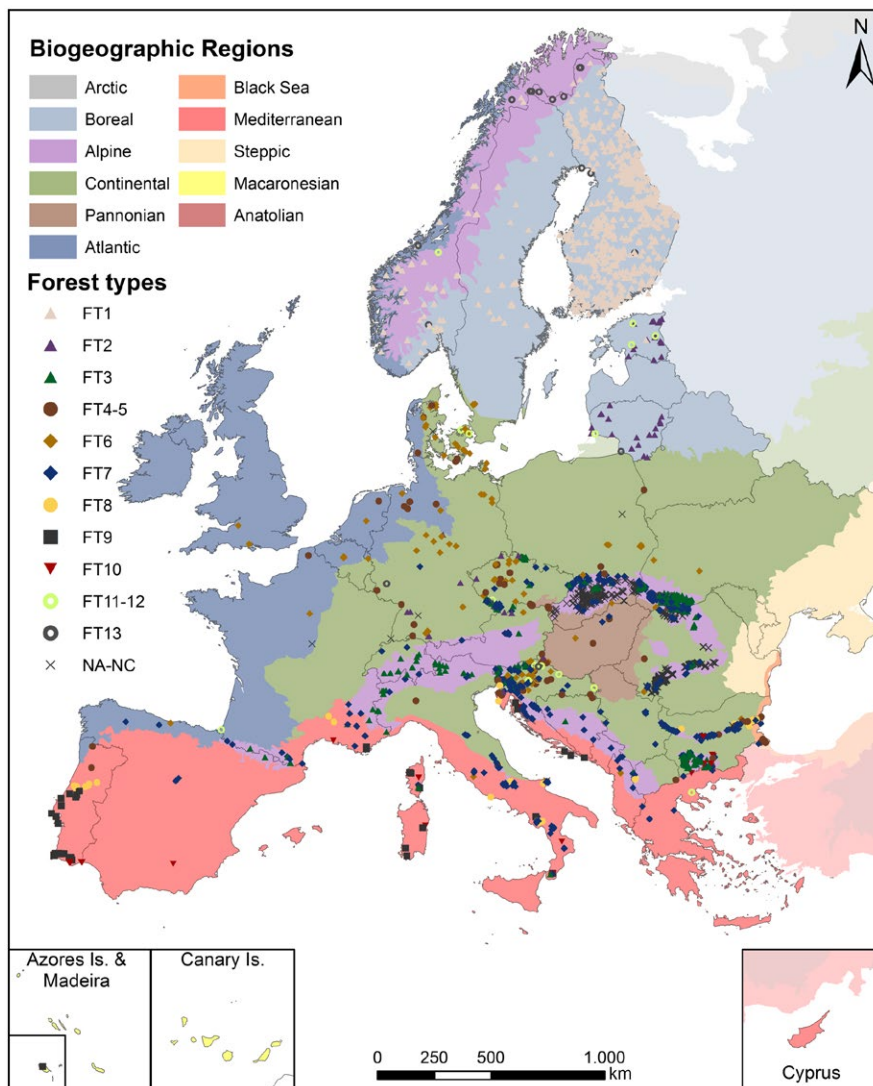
Biogeographic Regions

Arctic
Black Sea
Boreal
Mediterranean
Alpine
Steppic
Continental
Macaronesian
Pannonian
Anatolian
Atlantic

Forest types

FT1
FT2
FT3
FT4-5
FT6
FT7
FT8
FT9
FT10
FT11-12
FT13
NA-NC

N

Azores Is. & Madeira

Canary Is.

0 250 500 1.000 km

Cyprus